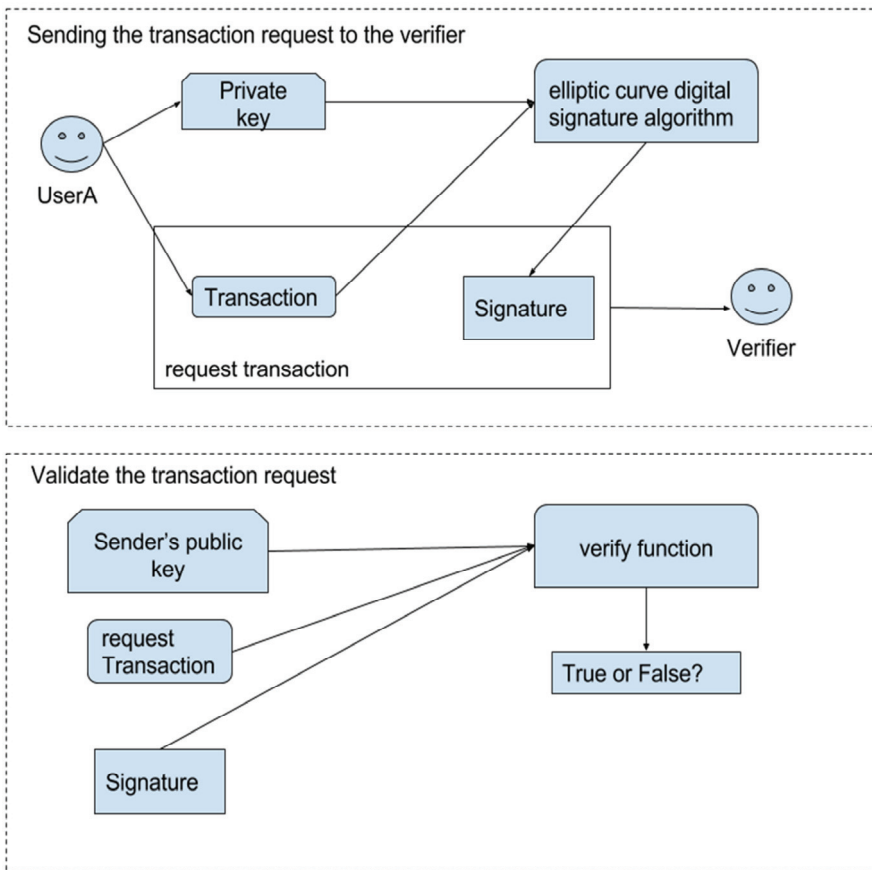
Sending the transaction request to the verifier

UserA

Private key

elliptic curve digital signature algorithm

Transaction

Signature

Verifier

request transaction

Validate the transaction request

Sender's public key

verify function

request Transaction

True or False?

Signature